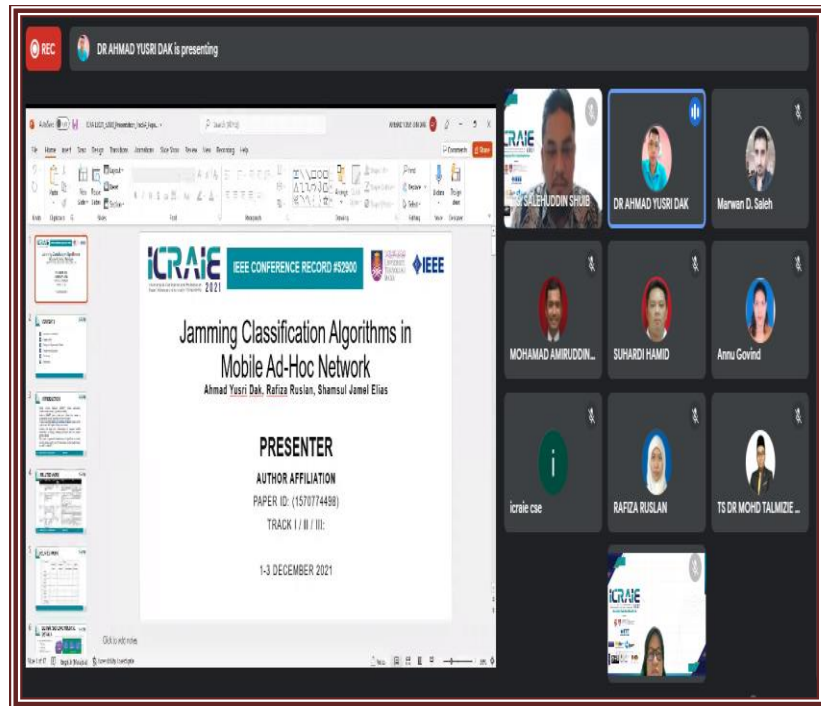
REC

DR AHMAD YUSRI DAK is presenting

iCRAIE 2021

IEEE CONFERENCE RECORD #52900

IEEE

Jamming Classification Algorithms in Mobile Ad-Hoc Network

Ahmad Yusri Dak, Rafiza Ruslan, Shamsul Jamel Elias

PRESENTER

AUTHOR AFFILIATION

PAPER ID: (1570774498)

TRACK I / II / III:

1-3 DECEMBER 2021

Click to add notes

SALEHUDDIN SHUIB

DR AHMAD YUSRI DAK

Marwan D. Saleh

MOHAMAD AMIRUDDIN...

SUHARDI HAMID

Annu Govind

icraie cse

RAFIZA RUSLAN

TS DR MOHD TALMIZIE ...